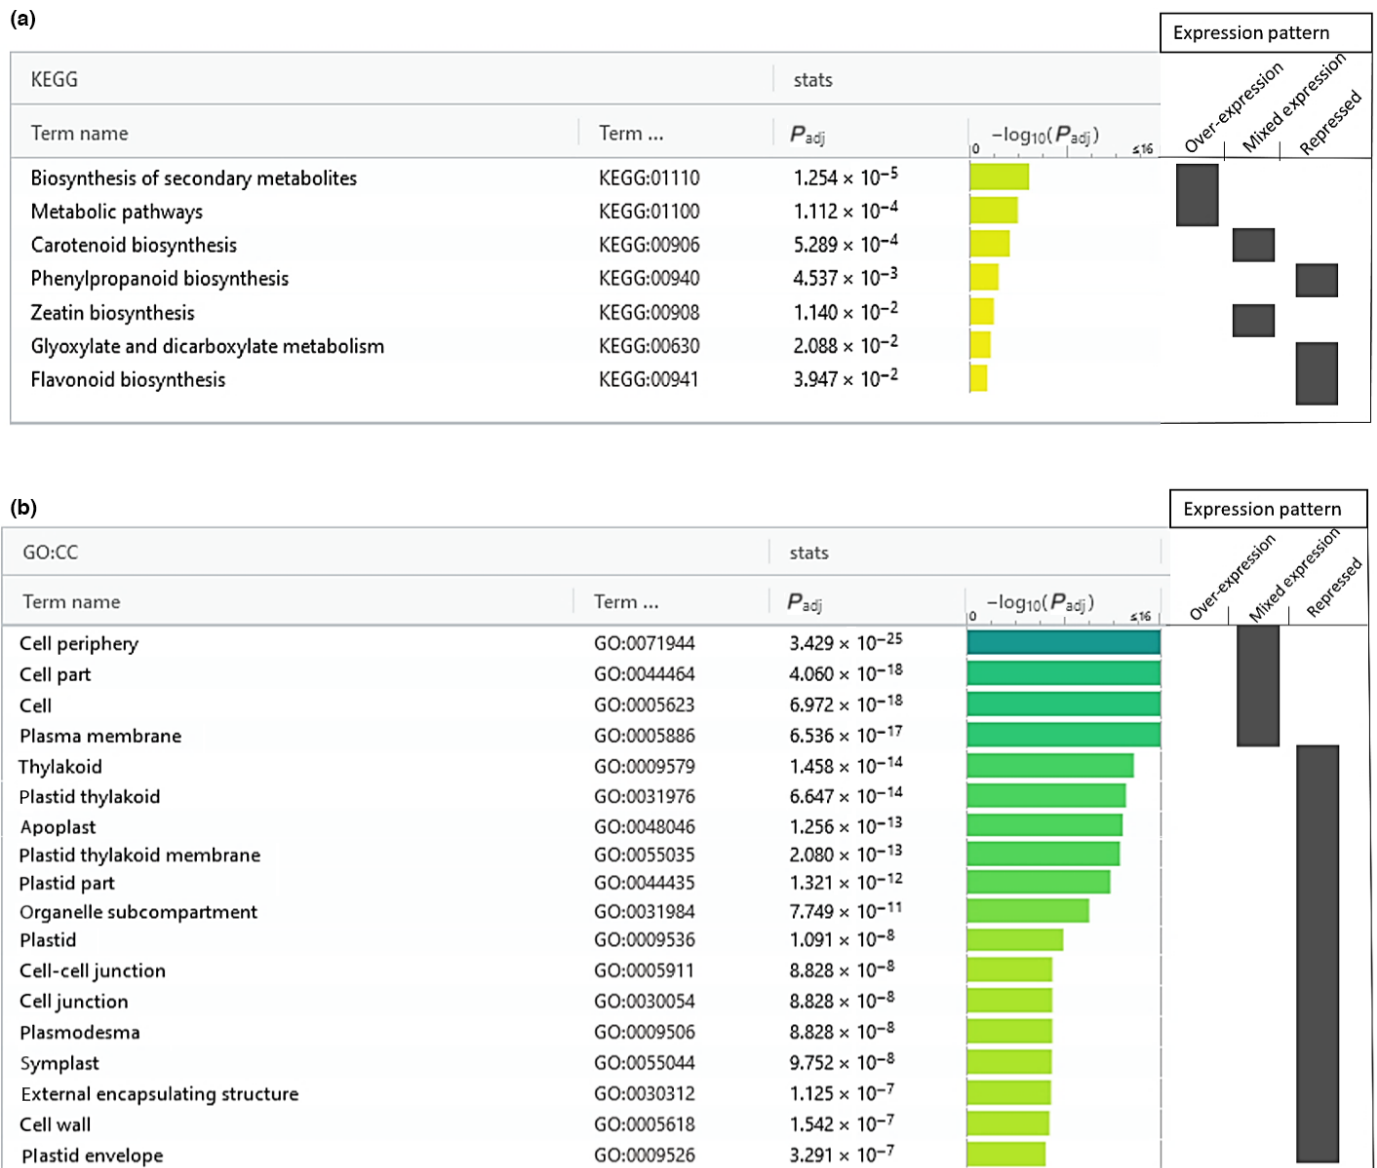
(a)

Expression pattern

Over-expression Mixed expression Repressed

| KEGG | | stats | |
|---|---|---|---|
| Term name | Term ... | $P_{adj}$ | $-\log_{10}(P_{adj})$ 0 ≤16 |
| Biosynthesis of secondary metabolites | KEGG:01110 | $1.254 \times 10^{-5}$ | |
| Metabolic pathways | KEGG:01100 | $1.112 \times 10^{-4}$ | |
| Carotenoid biosynthesis | KEGG:00906 | $5.289 \times 10^{-4}$ | |
| Phenylpropanoid biosynthesis | KEGG:00940 | $4.537 \times 10^{-3}$ | |
| Zeatin biosynthesis | KEGG:00908 | $1.140 \times 10^{-2}$ | |
| Glyoxylate and dicarboxylate metabolism | KEGG:00630 | $2.088 \times 10^{-2}$ | |
| Flavonoid biosynthesis | KEGG:00941 | $3.947 \times 10^{-2}$ | |

(b)

Expression pattern

Over-expression Mixed expression Repressed

| GO:CC | | stats | |
|---|---|---|---|
| Term name | Term ... | $P_{adj}$ | $-\log_{10}(P_{adj})$ 0 ≤16 |
| Cell periphery | GO:0071944 | $3.429 \times 10^{-25}$ | |
| Cell part | GO:0044464 | $4.060 \times 10^{-18}$ | |
| Cell | GO:0005623 | $6.972 \times 10^{-18}$ | |
| Plasma membrane | GO:0005886 | $6.536 \times 10^{-17}$ | |
| Thylakoid | GO:0009579 | $1.458 \times 10^{-14}$ | |
| Plastid thylakoid | GO:0031976 | $6.647 \times 10^{-14}$ | |
| Apoplast | GO:0048046 | $1.256 \times 10^{-13}$ | |
| Plastid thylakoid membrane | GO:0055035 | $2.080 \times 10^{-13}$ | |
| Plastid part | GO:0044435 | $1.321 \times 10^{-12}$ | |
| Organelle subcompartment | GO:0031984 | $7.749 \times 10^{-11}$ | |
| Plastid | GO:0009536 | $1.091 \times 10^{-8}$ | |
| Cell-cell junction | GO:0005911 | $8.828 \times 10^{-8}$ | |
| Cell junction | GO:0030054 | $8.828 \times 10^{-8}$ | |
| Plasmodesma | GO:0009506 | $8.828 \times 10^{-8}$ | |
| Symplast | GO:0055044 | $9.752 \times 10^{-8}$ | |
| External encapsulating structure | GO:0030312 | $1.125 \times 10^{-7}$ | |
| Cell wall | GO:0005618 | $1.542 \times 10^{-7}$ | |
| Plastid envelope | GO:0009526 | $3.291 \times 10^{-7}$ | |